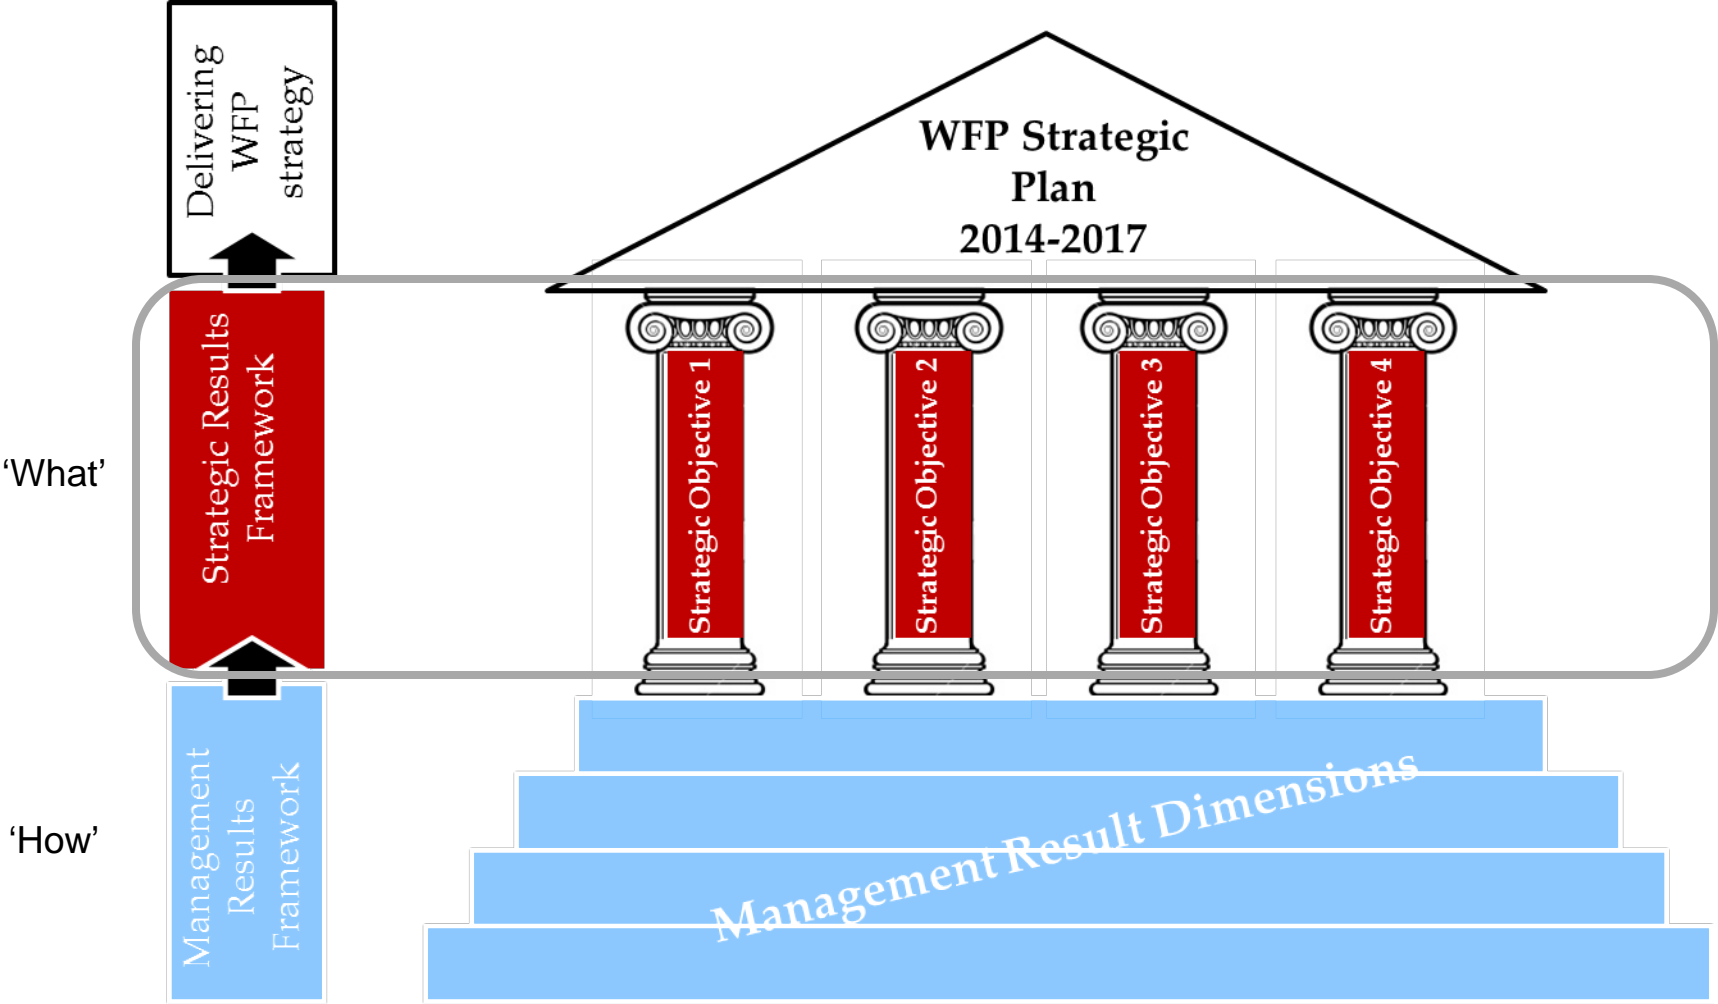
Delivering WFP strategy

WFP Strategic Plan 2014-2017

'What'

Strategic Results Framework

Strategic Objective 1

Strategic Objective 2

Strategic Objective 3

Strategic Objective 4

'How'

Management Results Framework

Management Result Dimensions